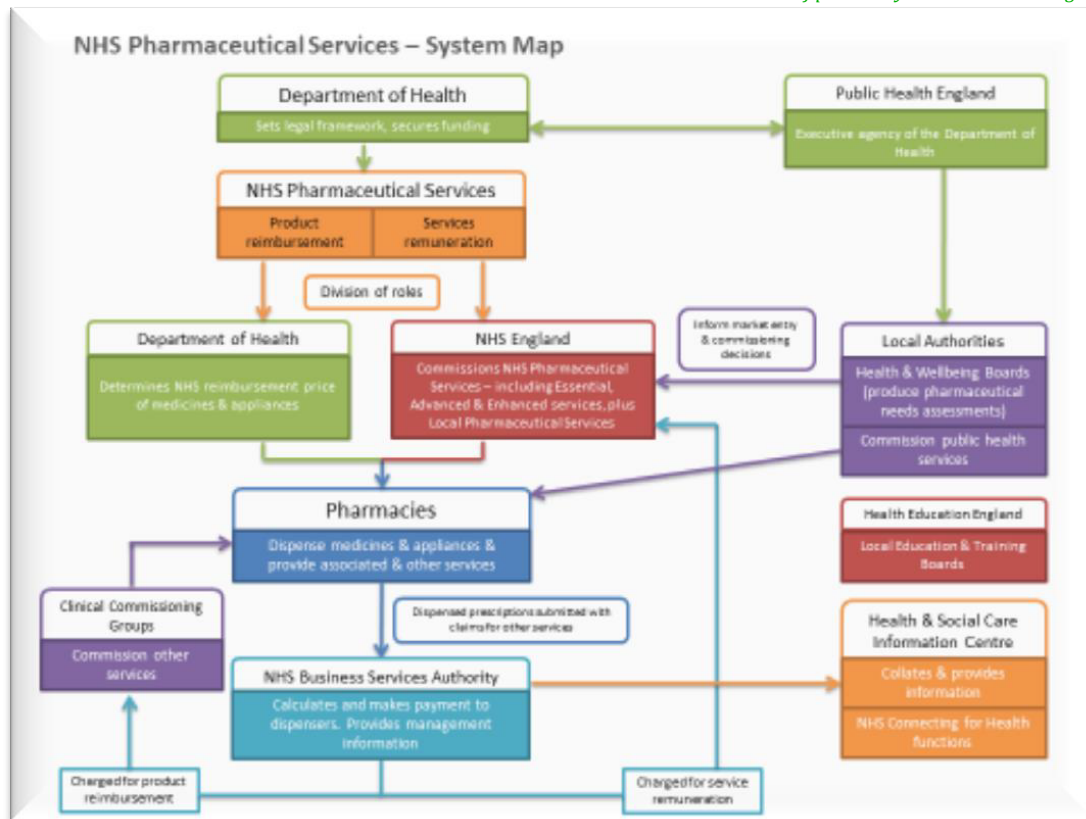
NHS Pharmaceutical Services – System Map

Department of Health
Sets legal framework, secures funding

Public Health England
Executive agency of the Department of Health

NHS Pharmaceutical Services
Product reimbursement
Services remuneration

Division of roles

Department of Health
Determines NHS reimbursement price of medicines & appliances

NHS England
Commissions NHS Pharmaceutical Services – including Essential, Advanced & Enhanced services, plus Local Pharmaceutical Services

Inform market entry & commissioning decisions

Local Authorities
Health & Wellbeing Boards (produce pharmaceutical needs assessments)
Commission public health services

Pharmacies
Dispense medicines & appliances & provide associated & other services

Health Education England
Local Education & Training Boards

Clinical Commissioning Groups
Commission other services

Dispensed prescriptions submitted with claims for other services

Health & Social Care Information Centre
Collates & provides information
NHS Connecting for Health functions

NHS Business Services Authority
Calculates and makes payment to dispensers. Provides management information

Charged for product reimbursement

Charged for service remuneration